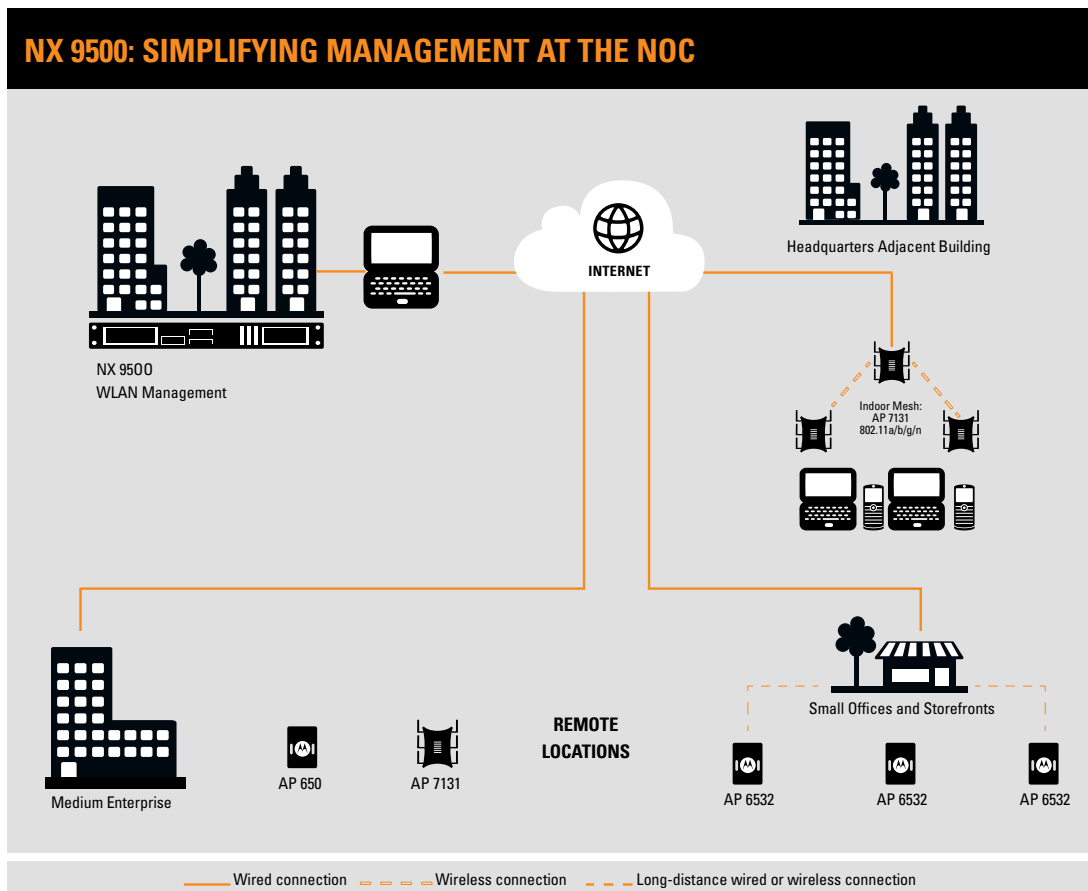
NX 9500: SIMPLIFYING MANAGEMENT AT THE NOC

INTERNET

Headquarters Adjacent Building

NX 9500
WLAN Management

Indoor Mesh:
AP 7131
802.11a/b/g/n

REMOTE LOCATIONS

Medium Enterprise

AP 650

AP 7131

Small Offices and Storefronts

AP 6532

AP 6532

AP 6532

Wired connection Wireless connection Long-distance wired or wireless connection